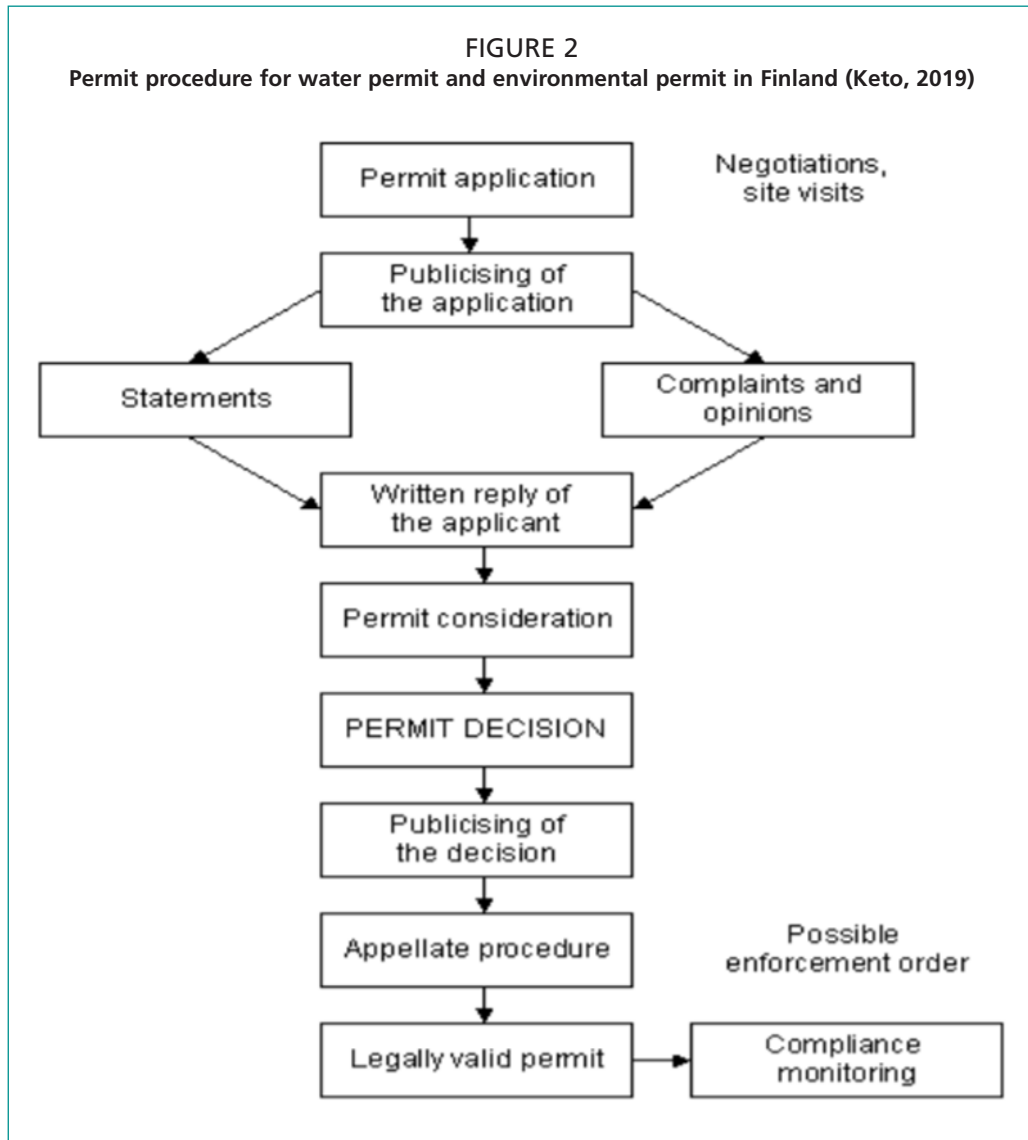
FIGURE 2
**Permit procedure for water permit and environmental permit in Finland (Keto, 2019)**

Permit application

Negotiations, site visits

Publicising of the application

Statements

Complaints and opinions

Written reply of the applicant

Permit consideration

PERMIT DECISION

Publicising of the decision

Appellate procedure

Possible enforcement order

Legally valid permit

Compliance monitoring